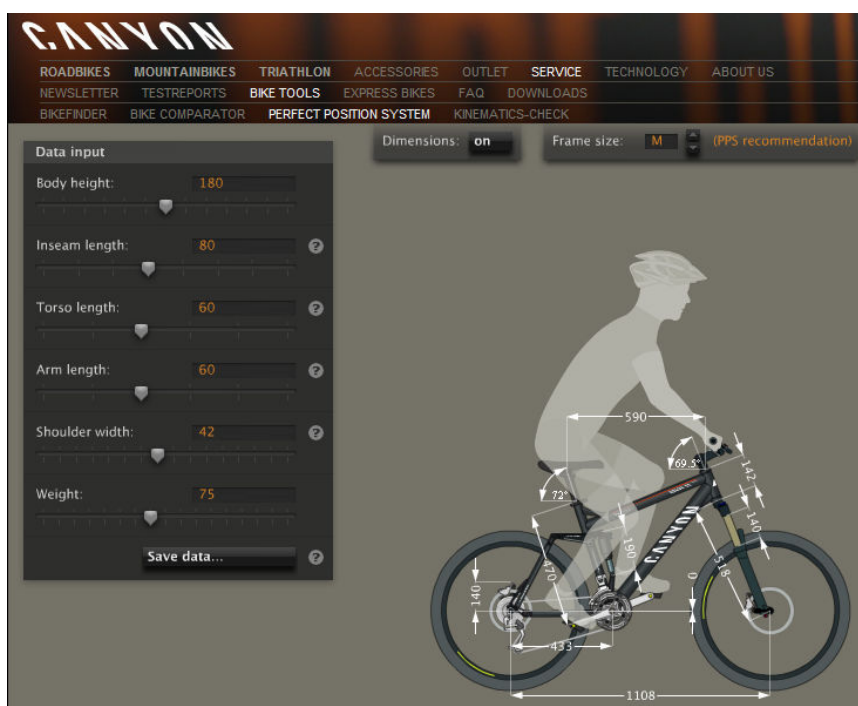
CANYON

ROADBIKES MOUNTAINBIKES TRIATHLON ACCESSORIES OUTLET SERVICE TECHNOLOGY ABOUT US
NEWSLETTER TESTREPORTS BIKE TOOLS EXPRESS BIKES FAQ DOWNLOADS
BIKEFINDER BIKE COMPARATOR PERFECT POSITION SYSTEM KINEMATICS-CHECK

Dimensions: on
Frame size: M (PPS recommendation)

Data input
Body height: 180
Inseam length: 80 ?
Torso length: 60 ?
Arm length: 60 ?
Shoulder width: 42 ?
Weight: 75
Save data... ?

590
69.5°
142
72°
140
190
470
518
0
140
433
1108
CANYON